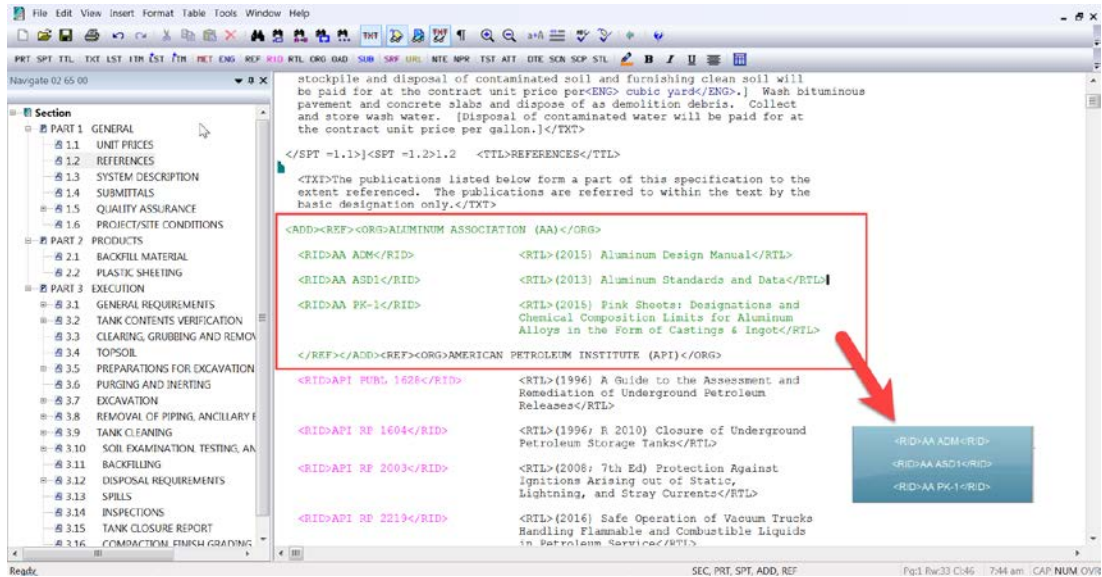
File Edit View Insert Format Table Tools Window Help

TXT

PRT SPT TTL TXT LST ITM LST ITM MET ENG REF RID RTL ORG DAD SUB SRF URL NTE NPR TST ATT DTE SCN SCP STL B I U

Navigate 02 65 00

Section
PART 1 GENERAL
1.1 UNIT PRICES
1.2 REFERENCES
1.3 SYSTEM DESCRIPTION
1.4 SUBMITTALS
1.5 QUALITY ASSURANCE
1.6 PROJECT/SITE CONDITIONS
PART 2 PRODUCTS
2.1 BACKFILL MATERIAL
2.2 PLASTIC SHEETING
PART 3 EXECUTION
3.1 GENERAL REQUIREMENTS
3.2 TANK CONTENTS VERIFICATION
3.3 CLEARING, GRUBBING AND REMOV
3.4 TOPSOIL
3.5 PREPARATIONS FOR EXCAVATION
3.6 PURGING AND INERTING
3.7 EXCAVATION
3.8 REMOVAL OF PIPING, ANCILLARY E
3.9 TANK CLEANING
3.10 SOIL EXAMINATION, TESTING, AN
3.11 BACKFILLING
3.12 DISPOSAL REQUIREMENTS
3.13 SPILLS
3.14 INSPECTIONS
3.15 TANK CLOSURE REPORT
3.16 COMPACTION FINISH GRADING

stockpile and disposal of contaminated soil and furnishing clean soil will be paid for at the contract unit price per<ENG> cubic yard</ENG>.] Wash bituminous pavement and concrete slabs and dispose of as demolition debris. Collect and store wash water. [Disposal of contaminated water will be paid for at the contract unit price per gallon.]</TXT>

</SPT =1.1>]<SPT =1.2>1.2 <TTL>REFERENCES</TTL>

<TXT>The publications listed below form a part of this specification to the extent referenced. The publications are referred to within the text by the basic designation only.</TXT>

<ADD><REF><ORG>ALUMINUM ASSOCIATION (AA)</ORG>

<RID>AA ADM</RID> <RTL>(2015) Aluminum Design Manual</RTL>

<RID>AA ASD1</RID> <RTL>(2013) Aluminum Standards and Data</RTL>

<RID>AA PK-1</RID> <RTL>(2015) Pink Sheets: Designations and Chemical Composition Limits for Aluminum Alloys in the Form of Castings & Ingot</RTL>

</REF></ADD><REF><ORG>AMERICAN PETROLEUM INSTITUTE (API)</ORG>

<RID>API PUBL 1628</RID> <RTL>(1996) A Guide to the Assessment and Remediation of Underground Petroleum Releases</RTL>

<RID>API RP 1604</RID> <RTL>(1996; R 2010) Closure of Underground Petroleum Storage Tanks</RTL>

<RID>API RP 2003</RID> <RTL>(2008; 7th Ed) Protection Against Ignitions Arising out of Static, Lightning, and Stray Currents</RTL>

<RID>API RP 2219</RID> <RTL>(2016) Safe Operation of Vacuum Trucks Handling Flammable and Combustible Liquids in Petroleum Service</RTL>

<RID>AA ADM</RID>
<RID>AA ASD1</RID>
<RID>AA PK-1</RID>

Ready SEC, PRT, SPT, ADD, REF Pg:1 Rw:33 Cl:46 7:44 am CAP NUM OVR